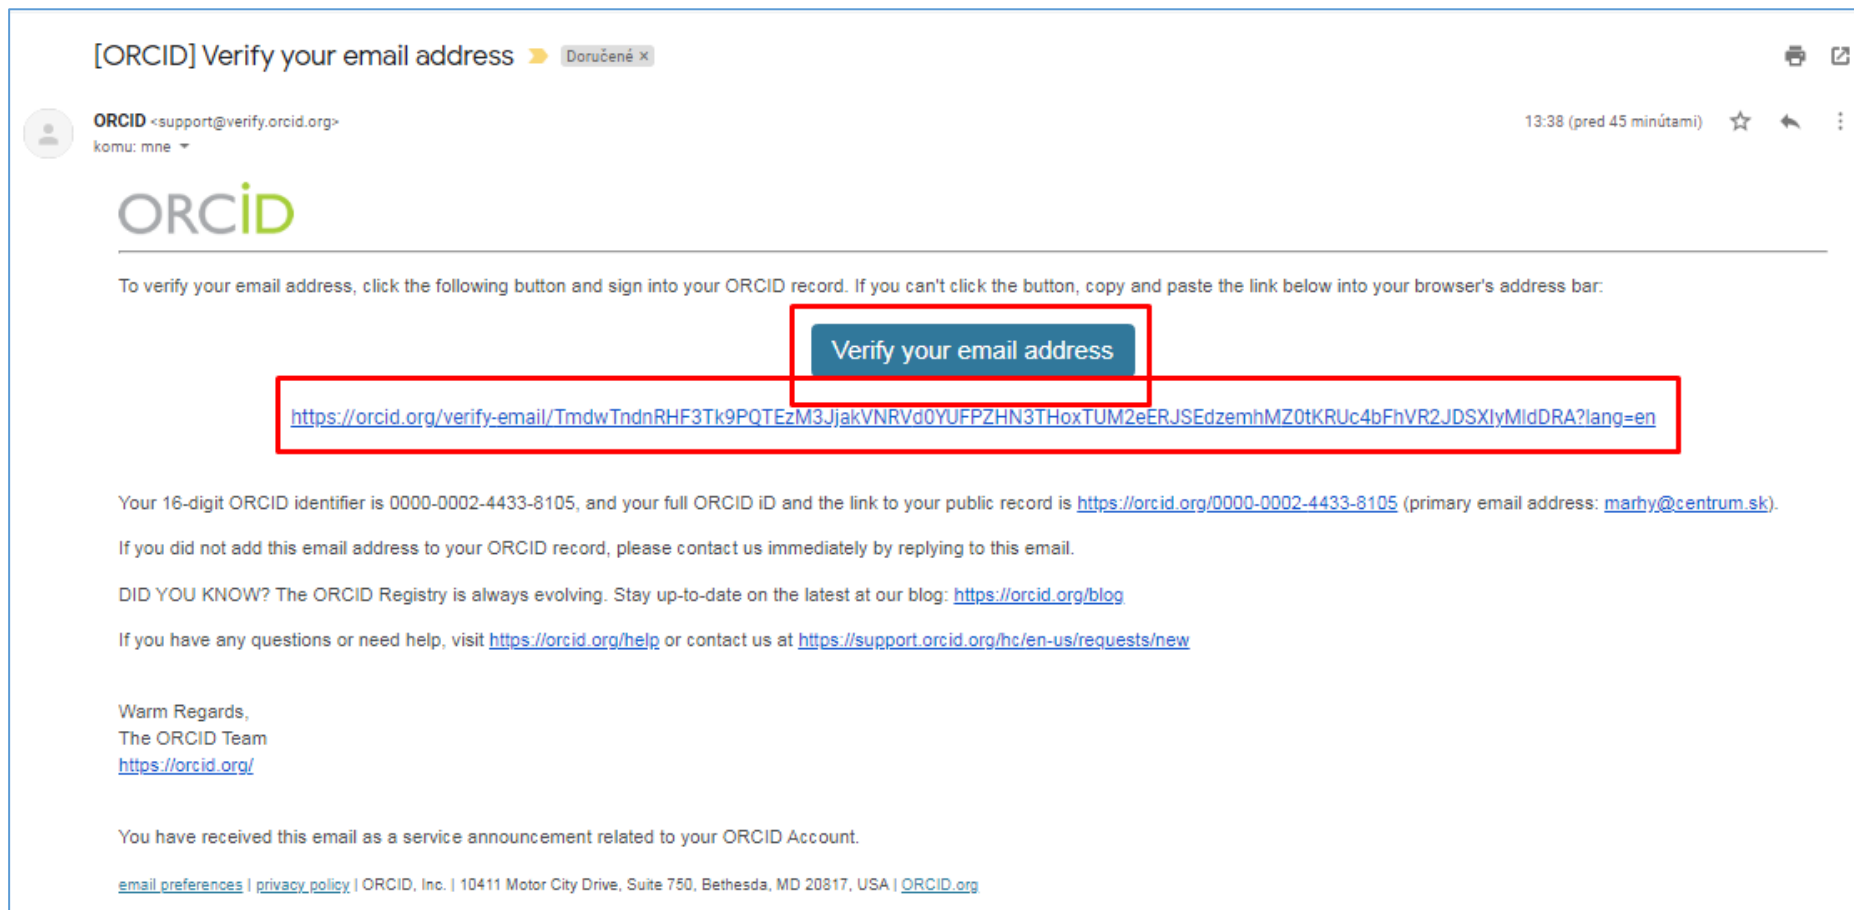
[ORCID] Verify your email address Doručené ×

ORCID <support@verify.orcid.org>
komu: mne

13:38 (pred 45 minútami)

ORCID

To verify your email address, click the following button and sign into your ORCID record. If you can't click the button, copy and paste the link below into your browser's address bar:

Verify your email address

https://orcid.org/verify-email/TmdwTndnRHF3Tk9PQTEzM3JjakVNRVd0YUFPZHN3THoxTUM2eERJSEdzemhMZ0tKRUc4bFhVR2JDSXlyMldDRA?lang=en

Your 16-digit ORCID identifier is 0000-0002-4433-8105, and your full ORCID iD and the link to your public record is https://orcid.org/0000-0002-4433-8105 (primary email address: marhy@centrum.sk).

If you did not add this email address to your ORCID record, please contact us immediately by replying to this email.

DID YOU KNOW? The ORCID Registry is always evolving. Stay up-to-date on the latest at our blog: https://orcid.org/blog

If you have any questions or need help, visit https://orcid.org/help or contact us at https://support.orcid.org/hc/en-us/requests/new

Warm Regards,
The ORCID Team
https://orcid.org/

You have received this email as a service announcement related to your ORCID Account.

email preferences | privacy policy | ORCID, Inc. | 10411 Motor City Drive, Suite 750, Bethesda, MD 20817, USA | ORCID.org